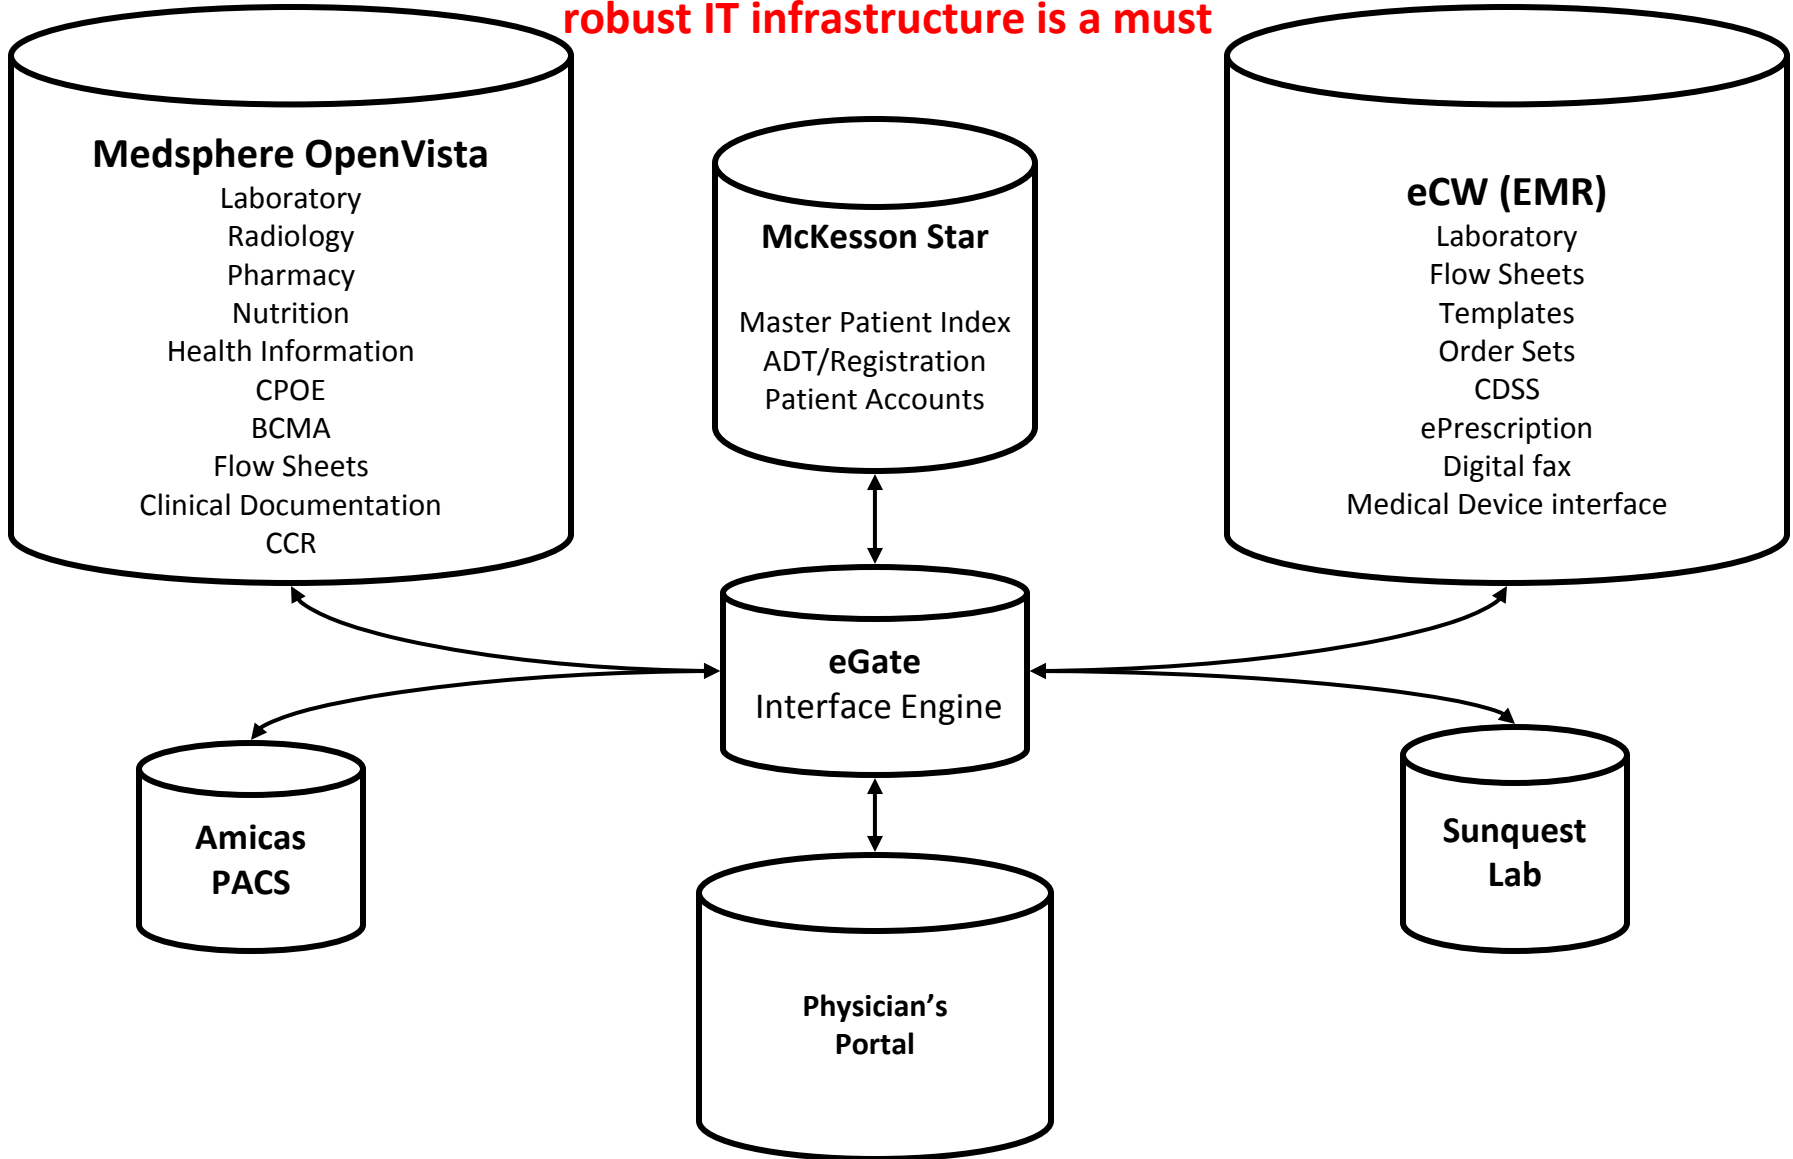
robust IT infrastructure is a must

Medsphere OpenVista
Laboratory
Radiology
Pharmacy
Nutrition
Health Information
CPOE
BCMA
Flow Sheets
Clinical Documentation
CCR

McKesson Star

Master Patient Index
ADT/Registration
Patient Accounts

eCW (EMR)
Laboratory
Flow Sheets
Templates
Order Sets
CDSS
ePrescription
Digital fax
Medical Device interface

eGate
Interface Engine

Amicas
PACS

Sunquest
Lab

Physician's
Portal